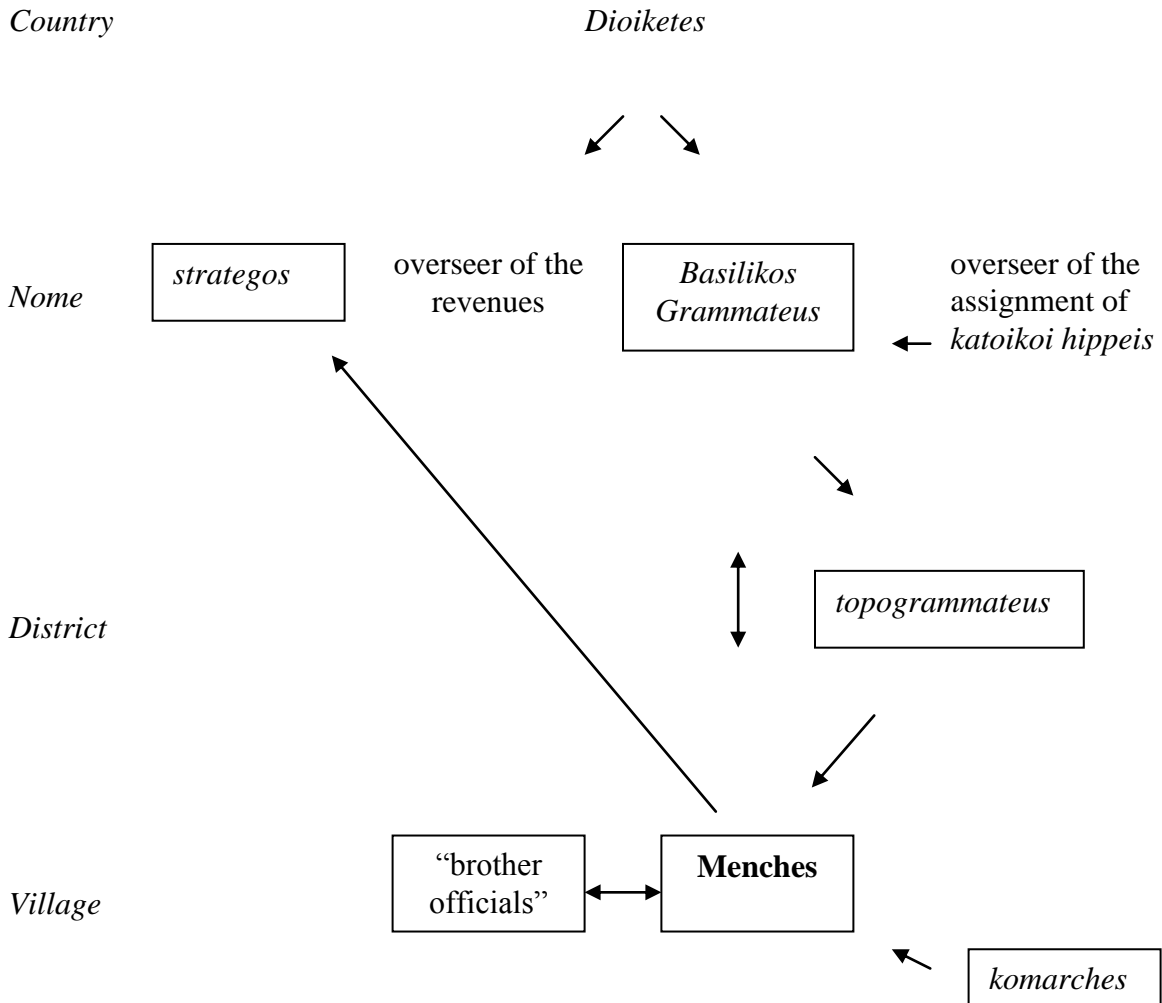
Country

Dioiketes

strategos

overseer of the revenues

Basilikos Grammateus

overseer of the assignment of katoikoi hippeis

Nome

topogrammateus

District

"brother officials"

Menches

Village

komarches